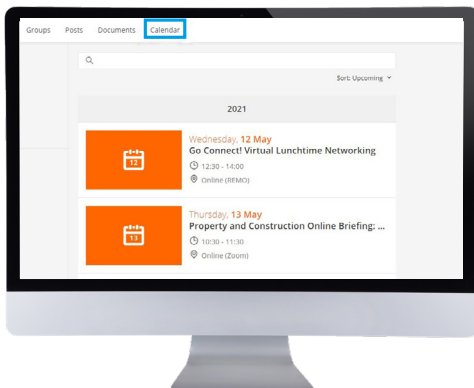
Groups Posts Documents Calendar

Sort: Upcoming

2021

12

Wednesday, 12 May
Go Connect! Virtual Lunchtime Networking
12:30 - 14:00
Online (REMO)

13

Thursday, 13 May
Property and Construction Online Briefing: ...
10:30 - 11:30
Online (Zoom)